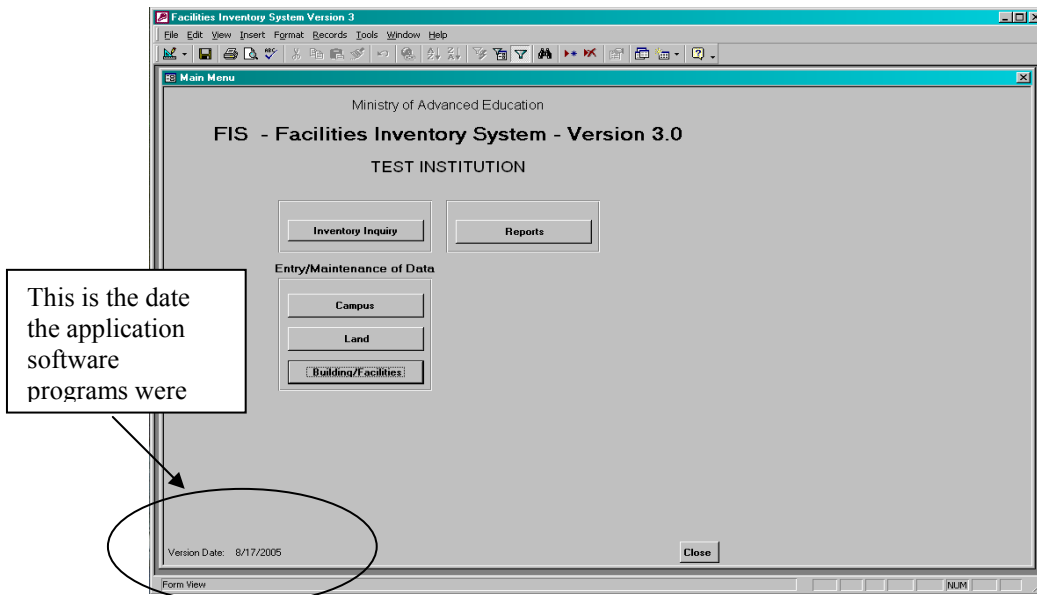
Facilities Inventory System Version 3

File Edit View Insert Format Records Tools Window Help

Main Menu

Ministry of Advanced Education

FIS - Facilities Inventory System - Version 3.0

TEST INSTITUTION

Inventory Inquiry

Reports

Entry/Maintenance of Data

Campus

Land

Building/Facilities

This is the date the application software programs were

Version Date: 8/17/2005

Close

Form View

NUM